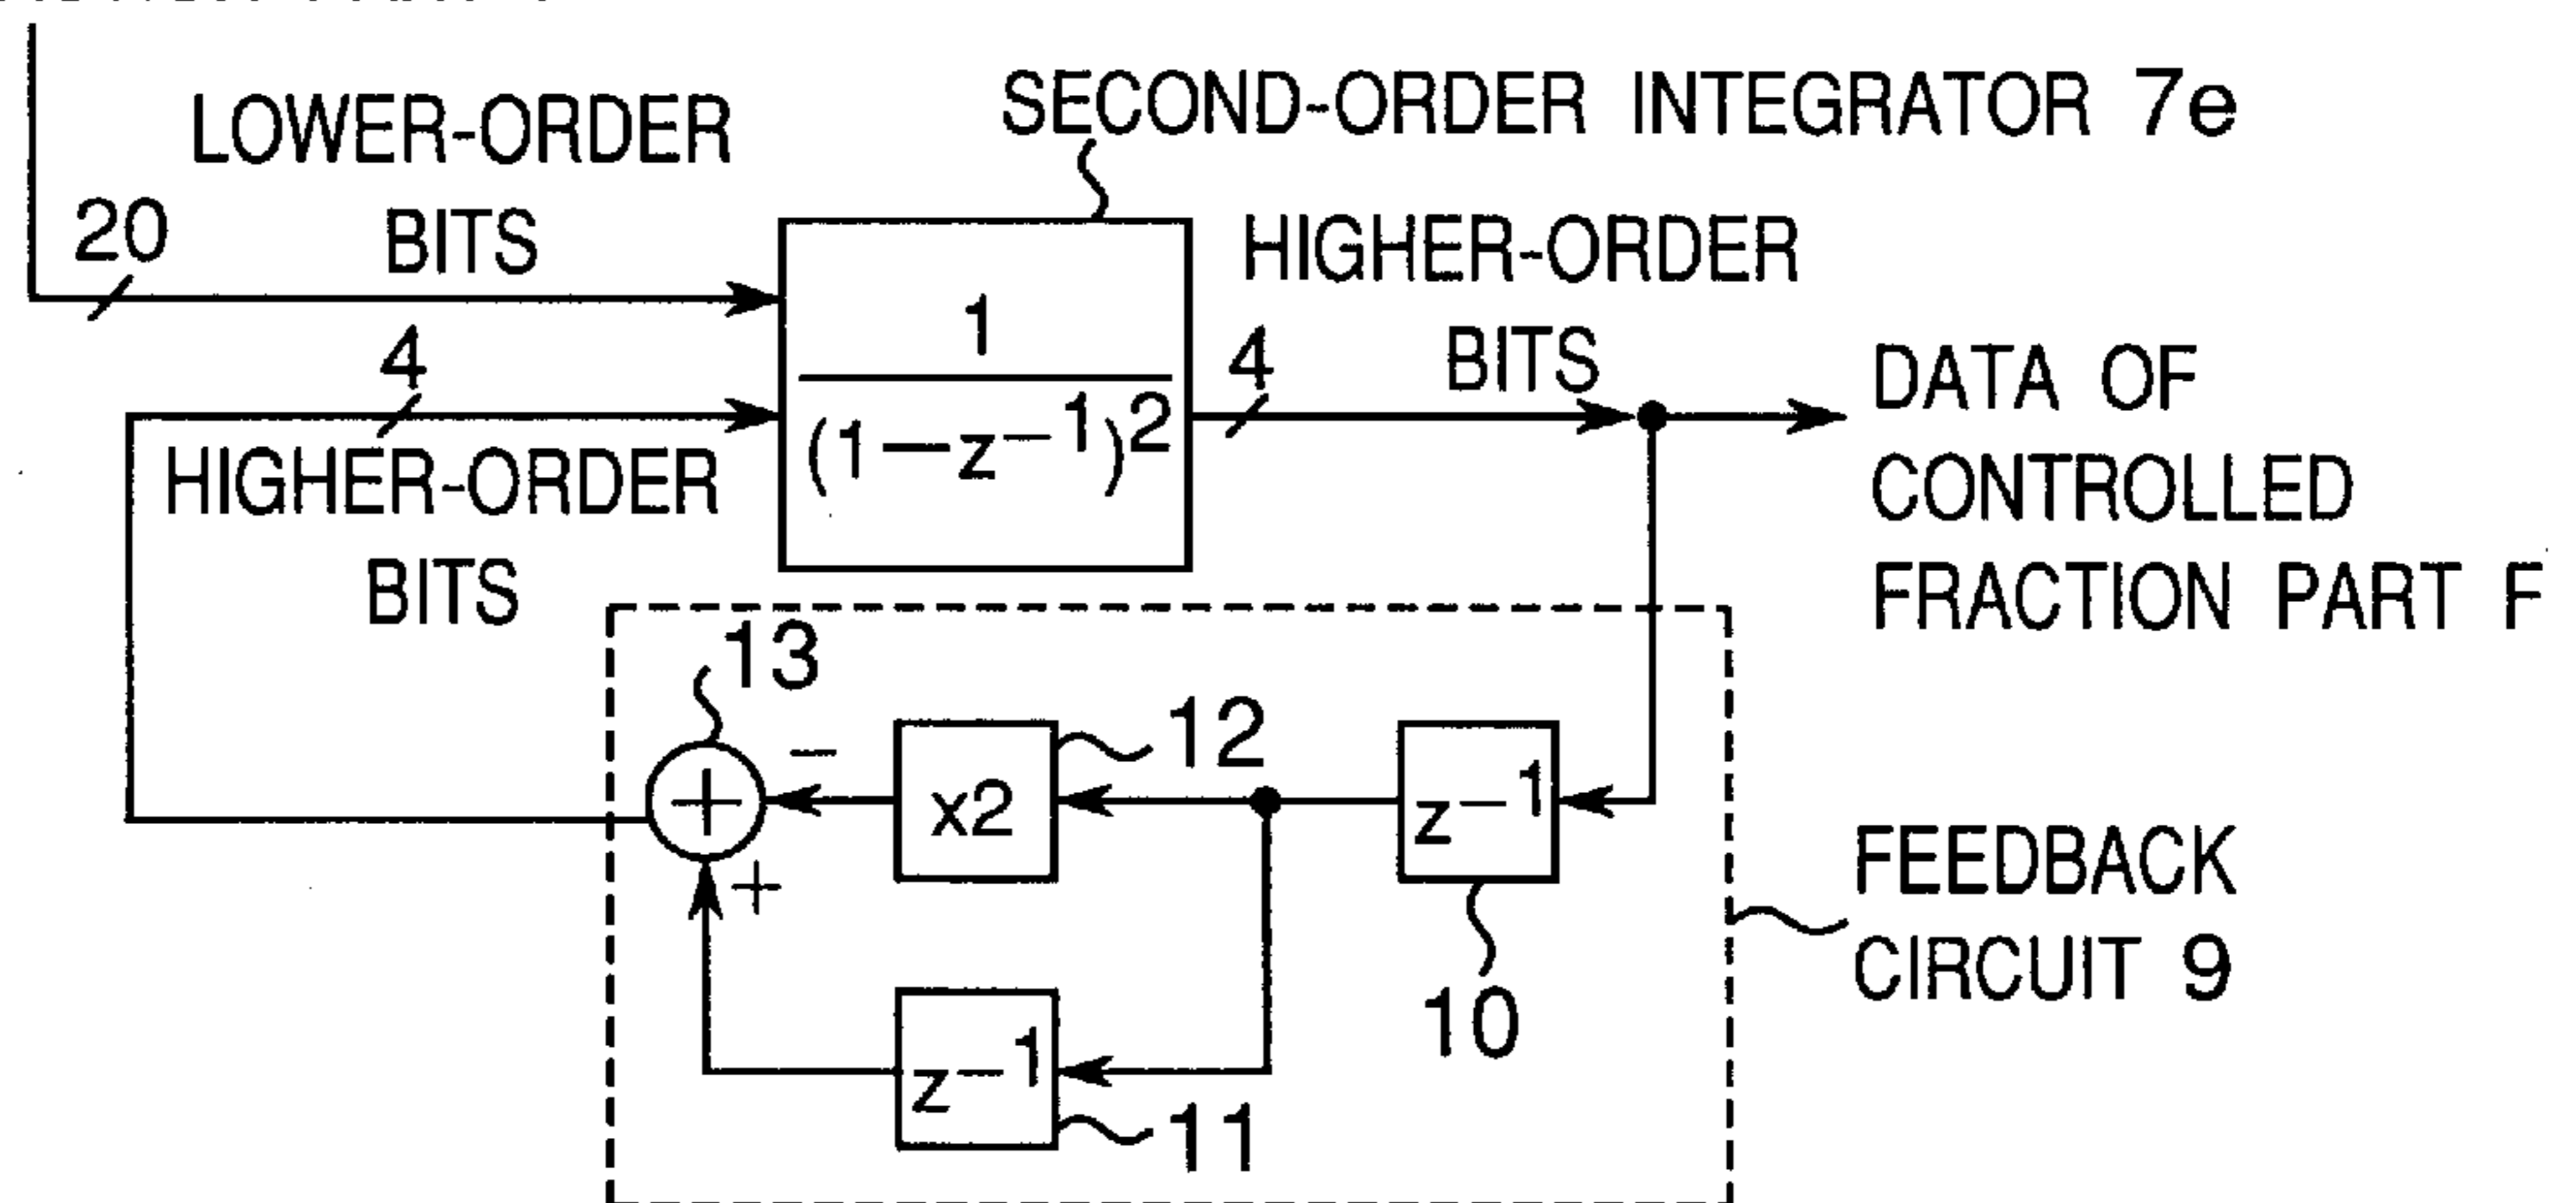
SECOND-ORDER INTEGRATOR 7e

LOWER-ORDER BITS

20

$\frac{1}{(1-z^{-1})^2}$

HIGHER-ORDER BITS

4

4

HIGHER-ORDER BITS

DATA OF CONTROLLED FRACTION PART F

13

12

$-$

x2

$z^{-1}$

+

FEEDBACK CIRCUIT 9

10

$z^{-1}$

11